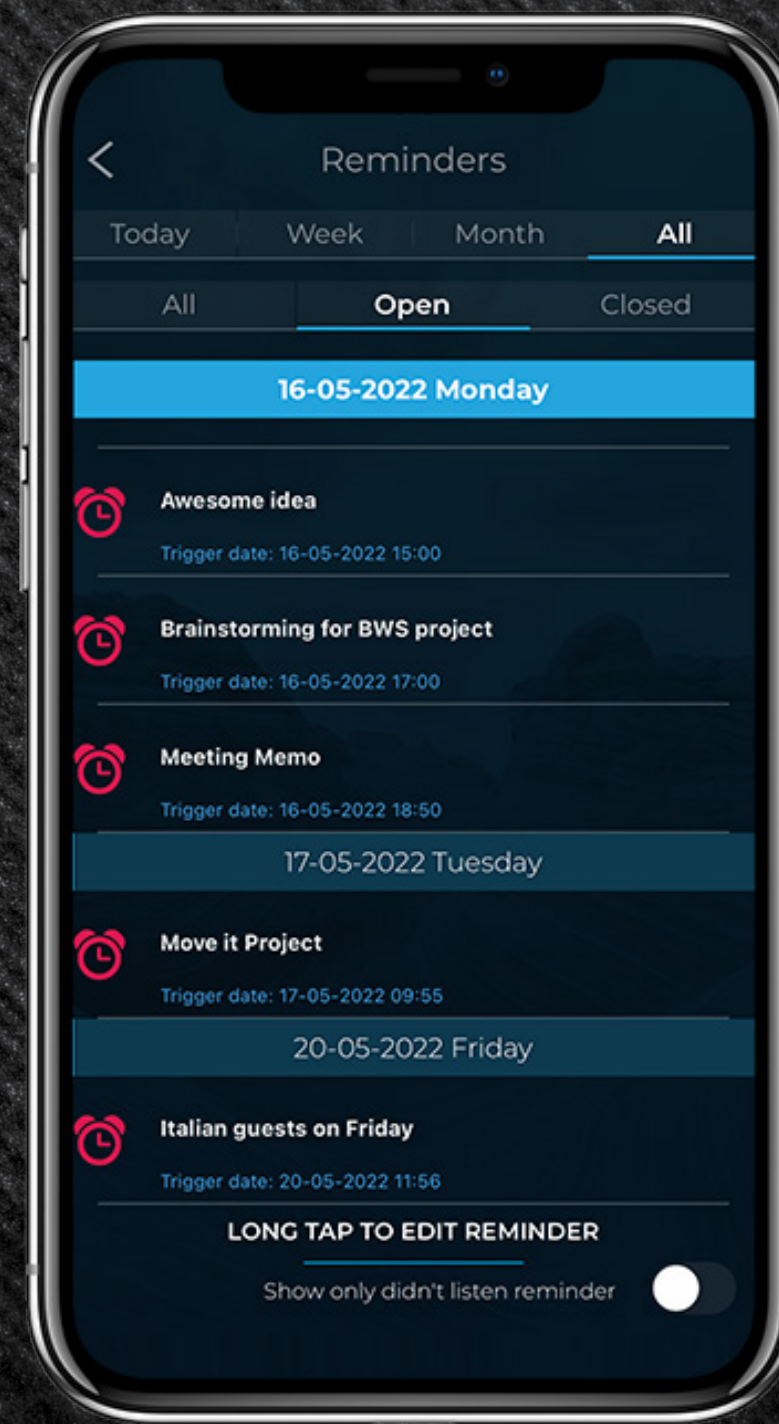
Reminders

Today Week Month All

All Open Closed

16-05-2022 Monday

Awesome idea

Trigger date: 16-05-2022 15:00

Brainstorming for BWS project

Trigger date: 16-05-2022 17:00

Meeting Memo

Trigger date: 16-05-2022 18:50

17-05-2022 Tuesday

Move it Project

Trigger date: 17-05-2022 09:55

20-05-2022 Friday

Italian guests on Friday

Trigger date: 20-05-2022 11:56

LONG TAP TO EDIT REMINDER

Show only didn't listen reminder